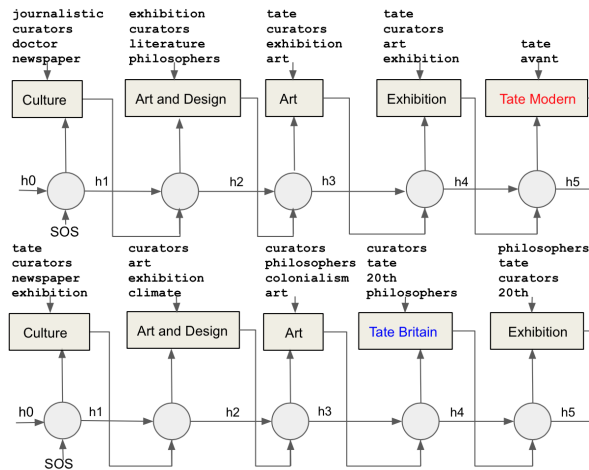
journalistic
curators
doctor
newspaper

exhibition
curators
literature
philosophers

tate
curators
exhibition
art

tate
curators
art
exhibition

tate
avant

Culture

Art and Design

Art

Exhibition

Tate Modern

h0

h1

h2

h3

h4

h5

SOS

tate
curators
newspaper
exhibition

curators
art
exhibition
climate

curators
philosophers
colonialism
art

curators
tate
20th
philosophers

philosophers
tate
curators
20th

Culture

Art and Design

Art

Tate Britain

Exhibition

h0

h1

h2

h3

h4

h5

SOS